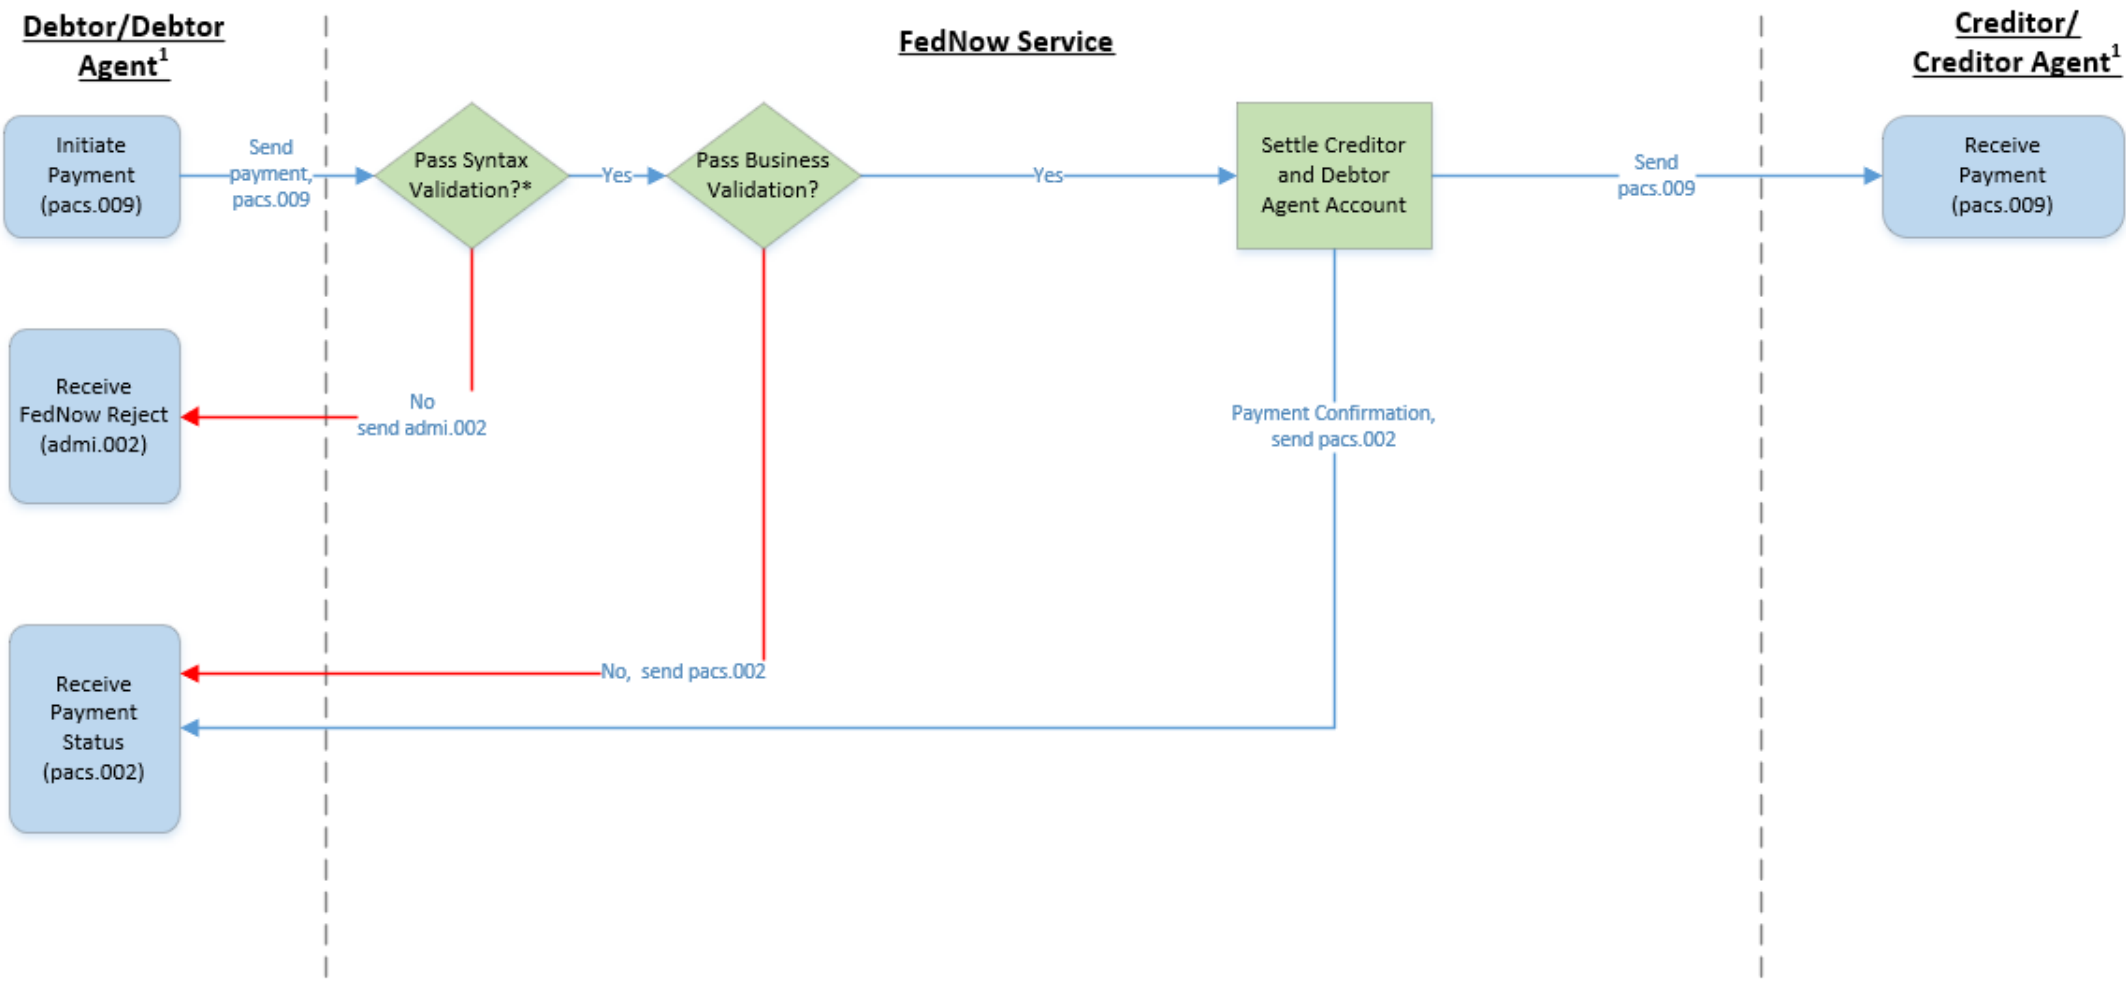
Debtor/Debtor Agent$^1$

FedNow Service

Creditor/ Creditor Agent$^1$

Initiate Payment (pacs.009)

Send payment, pacs.009

Pass Syntax Validation?*

Yes

Pass Business Validation?

Yes

Settle Creditor and Debtor Agent Account

Send pacs.009

Receive Payment (pacs.009)

Receive FedNow Reject (admi.002)

No send admi.002

Payment Confirmation, send pacs.002

Receive Payment Status (pacs.002)

No, send pacs.002